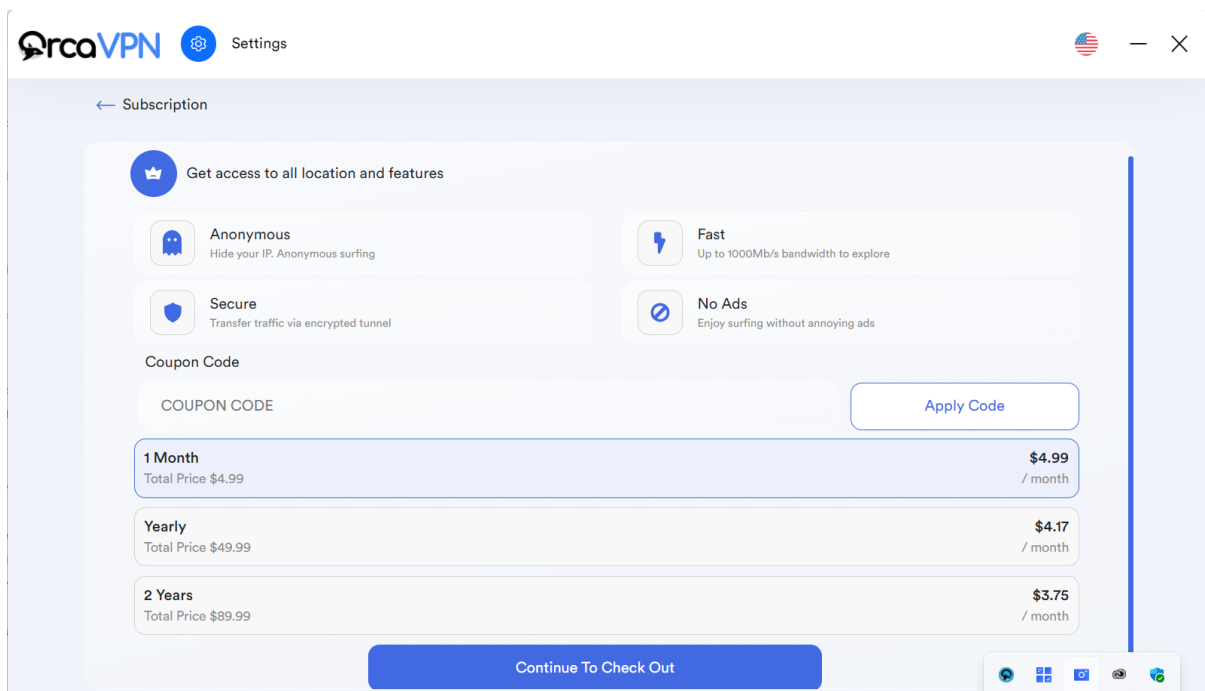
OrcaVPN Settings

← Subscription

Get access to all location and features

Anonymous
Hide your IP. Anonymous surfing

Fast
Up to 1000Mb/s bandwidth to explore

Secure
Transfer traffic via encrypted tunnel

No Ads
Enjoy surfing without annoying ads

Coupon Code

COUPON CODE

Apply Code

1 Month
Total Price $4.99
$4.99
/ month

Yearly
Total Price $49.99
$4.17
/ month

2 Years
Total Price $89.99
$3.75
/ month

Continue To Check Out